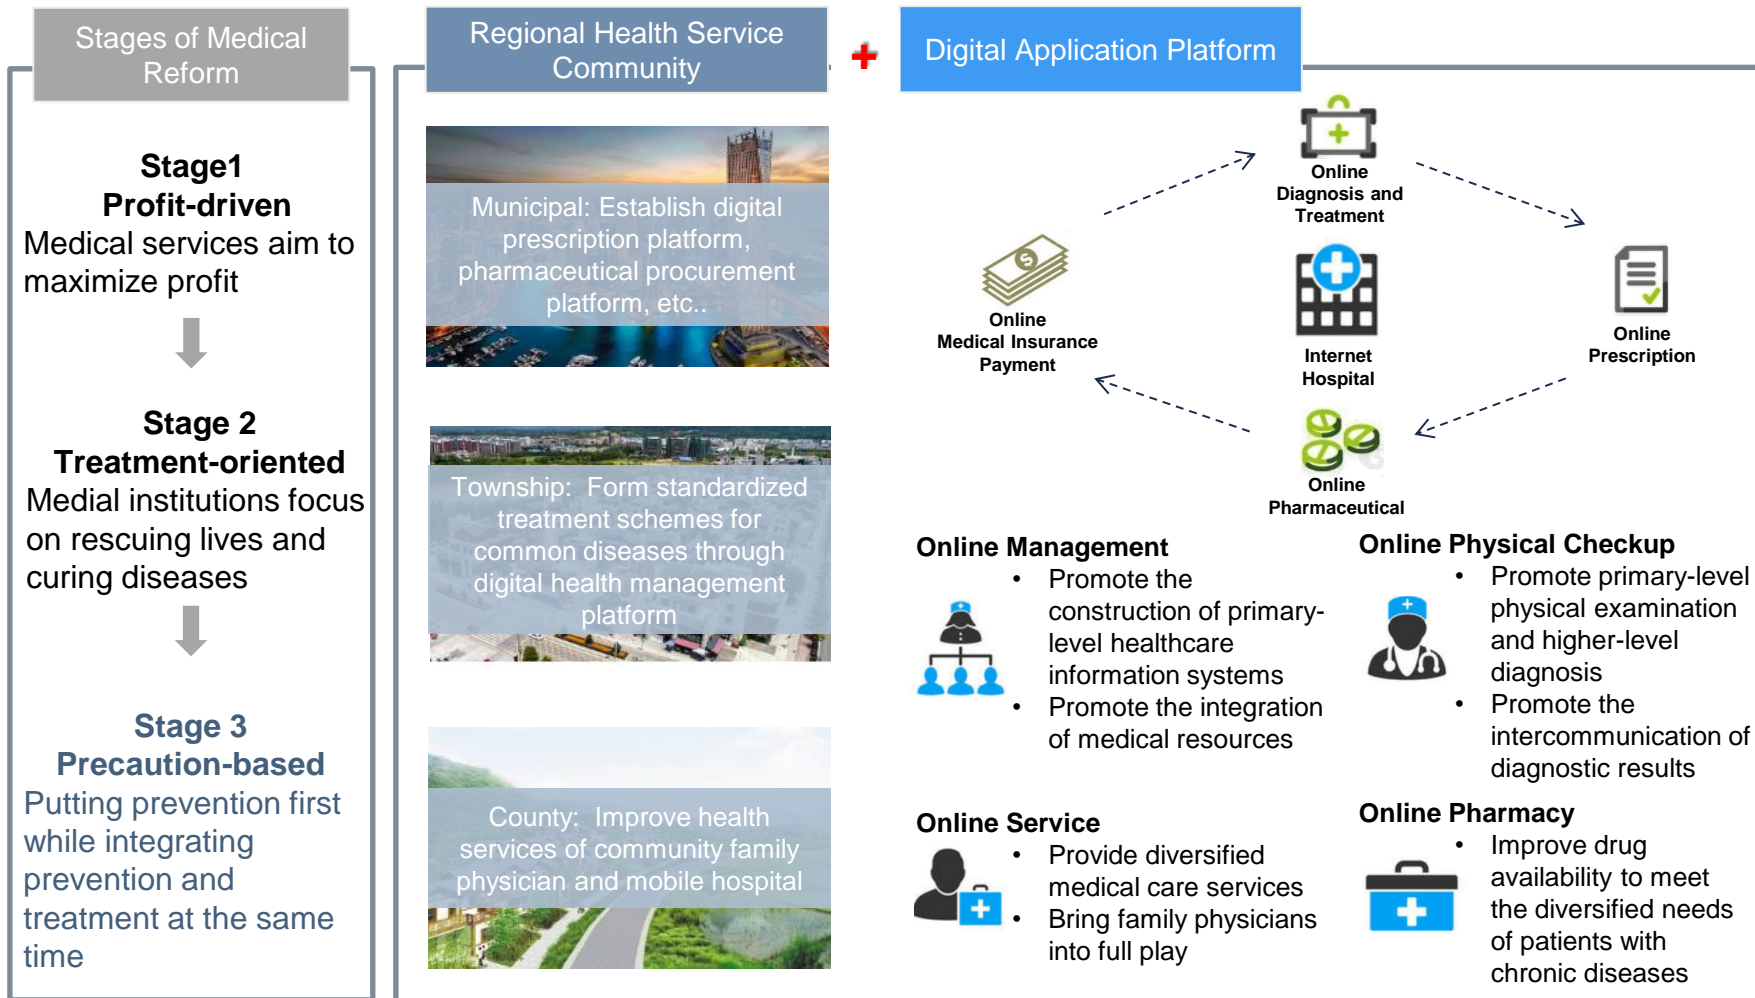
Stages of Medical Reform

Stage1
Profit-driven
Medical services aim to maximize profit

Stage 2
Treatment-oriented
Medial institutions focus on rescuing lives and curing diseases

Stage 3
Precaution-based
Putting prevention first while integrating prevention and treatment at the same time

Regional Health Service Community

Municipal: Establish digital prescription platform, pharmaceutical procurement platform, etc..

Township: Form standardized treatment schemes for common diseases through digital health management platform

County: Improve health services of community family physician and mobile hospital

Digital Application Platform

Online Diagnosis and Treatment

Online Medical Insurance Payment

Internet Hospital

Online Prescription

Online Pharmaceutical

Online Management
• Promote the construction of primary-level healthcare information systems
• Promote the integration of medical resources

Online Physical Checkup
• Promote primary-level physical examination and higher-level diagnosis
• Promote the intercommunication of diagnostic results

Online Service
• Provide diversified medical care services
• Bring family physicians into full play

Online Pharmacy
• Improve drug availability to meet the diversified needs of patients with chronic diseases